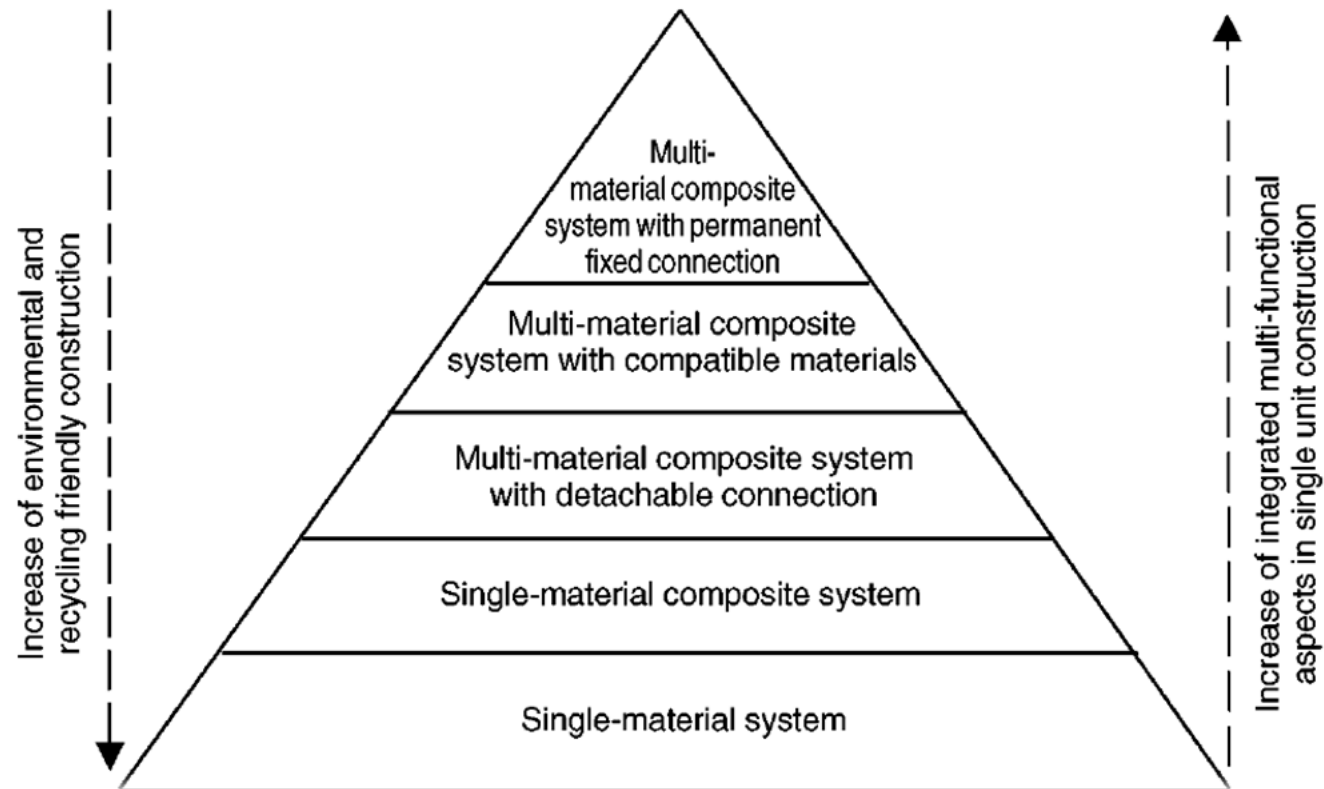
Increase of environmental and recycling friendly construction

Multi-material composite system with permanent fixed connection

Multi-material composite system with compatible materials

Multi-material composite system with detachable connection

Single-material composite system

Single-material system

Increase of integrated multi-functional aspects in single unit construction